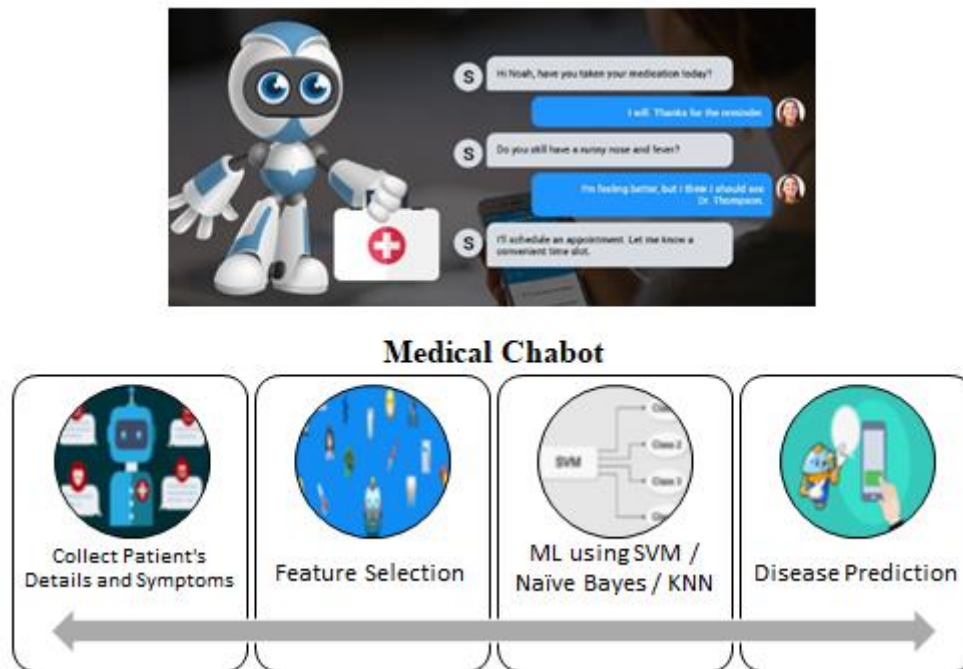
S Hi Noah, have you taken your medication today?

I will. Thanks for the reminder.

S Do you still have a runny nose and fever?

I'm feeling better, but I think I should see Dr. Thompson.

S I'll schedule an appointment. Let me know a convenient time slot.

Medical Chabot

Collect Patient's Details and Symptoms

Feature Selection

SVM
Class 1
Class 2
Class 3
Class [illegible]

ML using SVM / Naïve Bayes / KNN

Disease Prediction